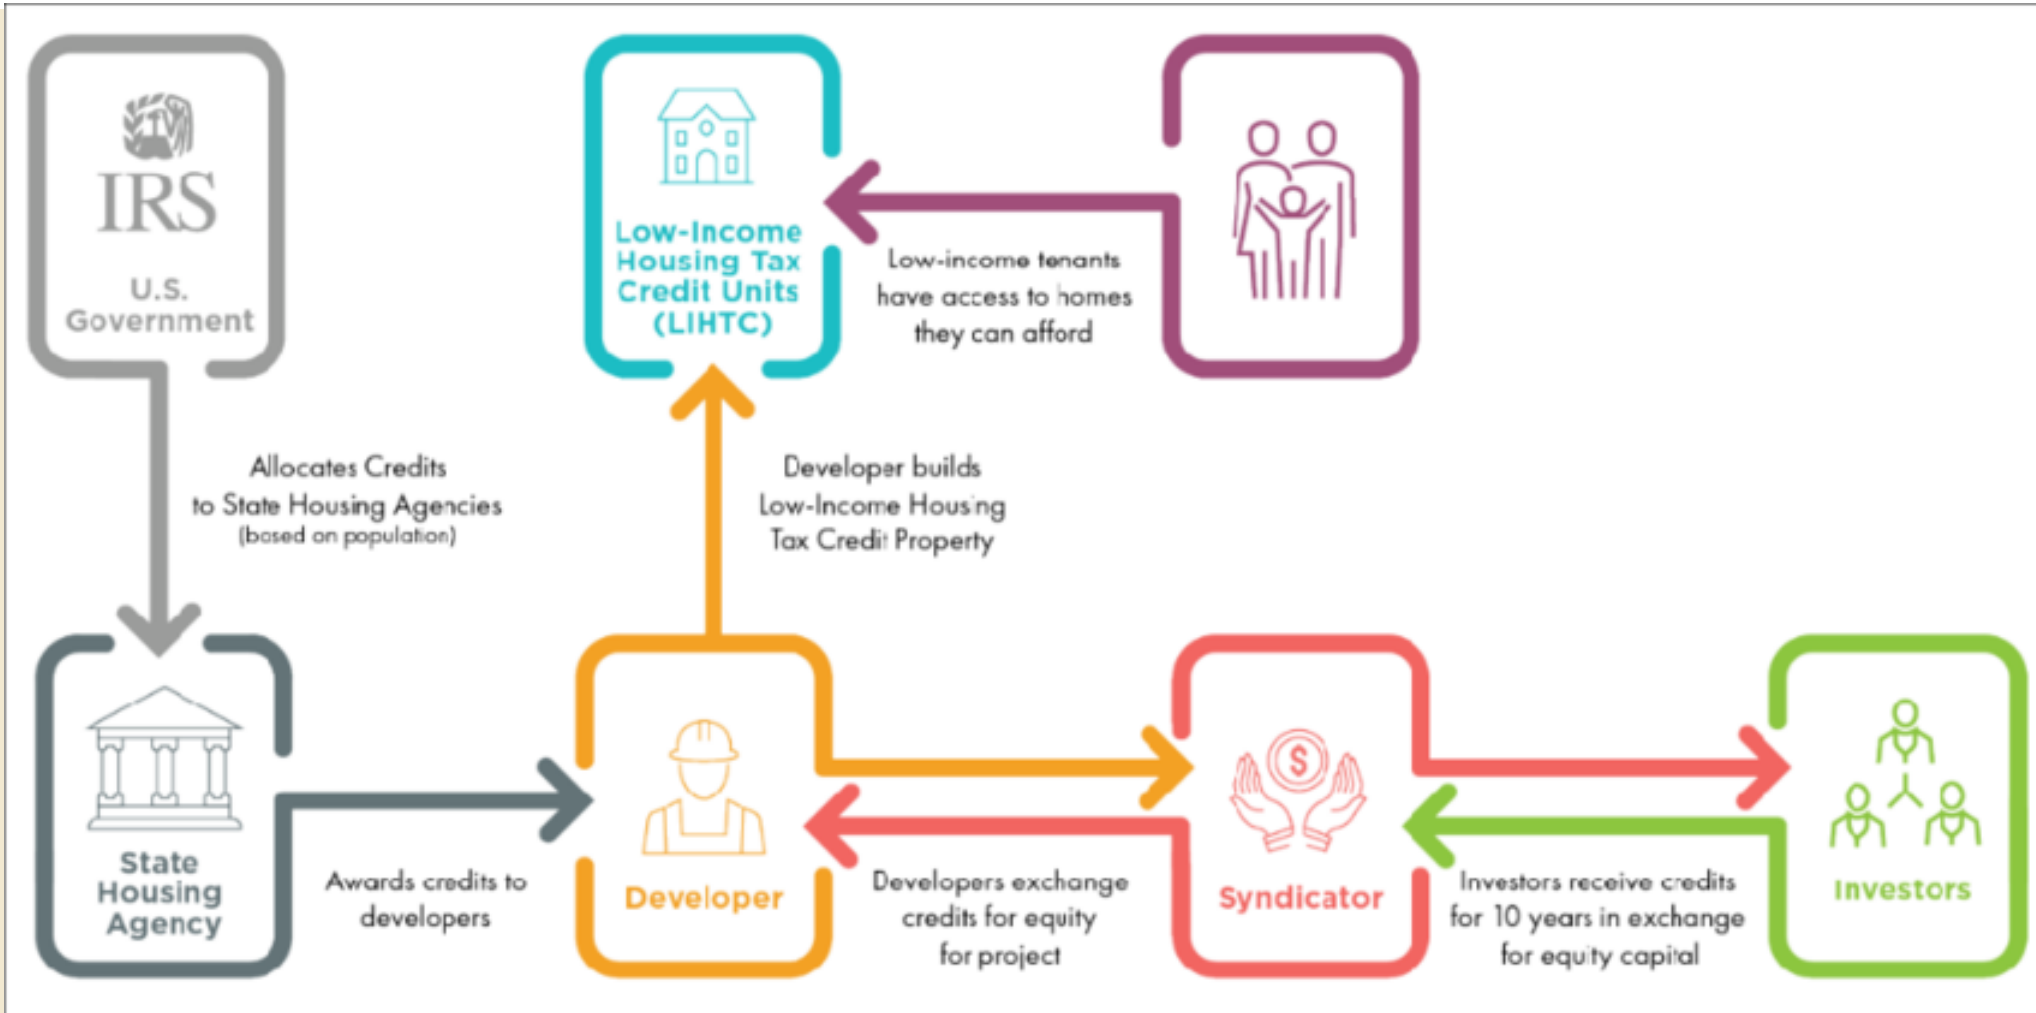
IRS

U.S. Government

Low-Income Housing Tax Credit Units (LIHTC)

Low-income tenants have access to homes they can afford

Allocates Credits to State Housing Agencies (based on population)

Developer builds Low-Income Housing Tax Credit Property

State Housing Agency

Awards credits to developers

Developer

Developers exchange credits for equity for project

$

Syndicator

Investors receive credits for 10 years in exchange for equity capital

Investors